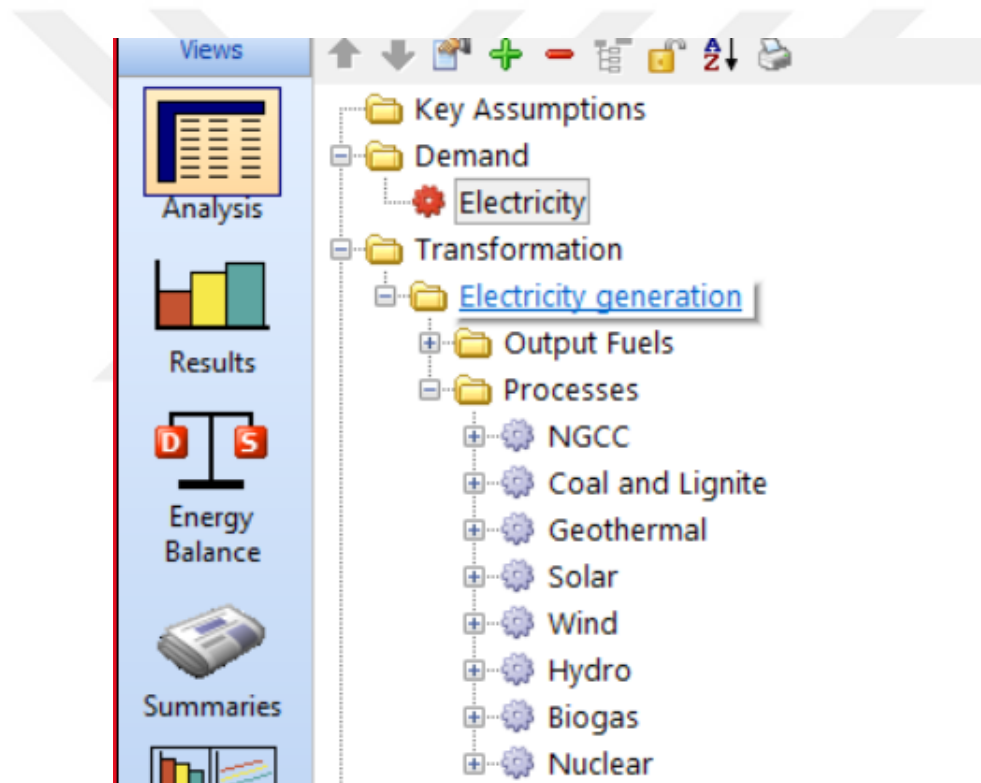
Views

Analysis

Results

D S

Energy Balance

Summaries

Key Assumptions
Demand
Electricity
Transformation
Electricity generation
Output Fuels
Processes
NGCC
Coal and Lignite
Geothermal
Solar
Wind
Hydro
Biogas
Nuclear